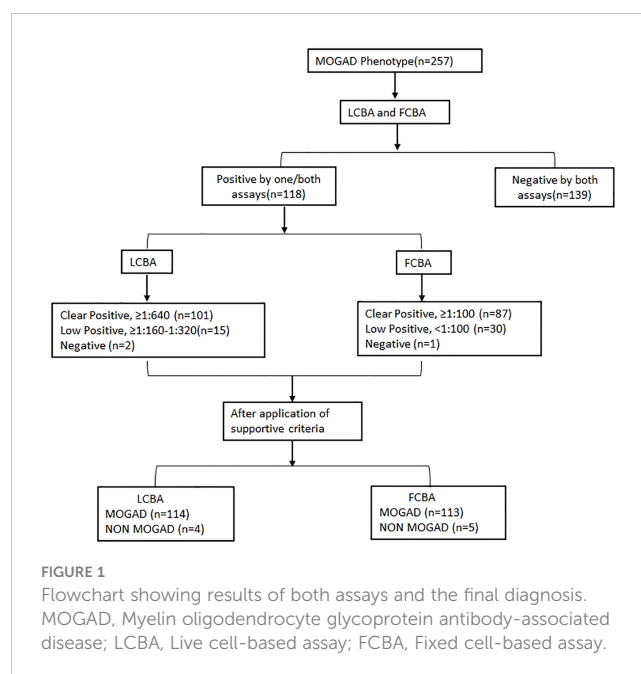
MOGAD Phenotype(n=257)

LCBA and FCBA

Positive by one/both assays(n=118)

Negative by both assays(n=139)

LCBA

FCBA

Clear Positive, ≥1:640 (n=101)
Low Positive, ≥1:160-1:320(n=15)
Negative (n=2)

Clear Positive, ≥1:100 (n=87)
Low Positive, <1:100 (n=30)
Negative (n=1)

After application of supportive criteria

LCBA
MOGAD (n=114)
NON MOGAD (n=4)

FCBA
MOGAD (n=113)
NON MOGAD (n=5)

FIGURE 1
Flowchart showing results of both assays and the final diagnosis. MOGAD, Myelin oligodendrocyte glycoprotein antibody-associated disease; LCBA, Live cell-based assay; FCBA, Fixed cell-based assay.